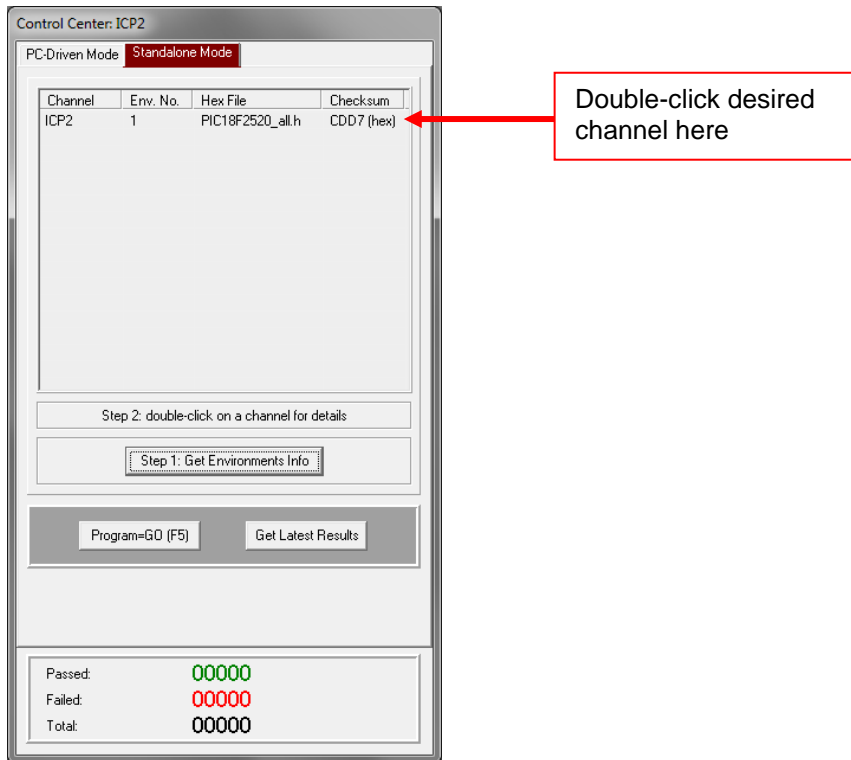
Control Center: ICP2

PC-Driven Mode | Standalone Mode

| Channel | Env. No. | Hex File | Checksum |
|---|---|---|---|
| ICP2 | 1 | PIC18F2520_all.h | CDD7 (hex) |

Double-click desired channel here

Step 2: double-click on a channel for details

Step 1: Get Environments Info

Program=GO (F5)

Get Latest Results

Passed: 00000

Failed: 00000

Total: 00000